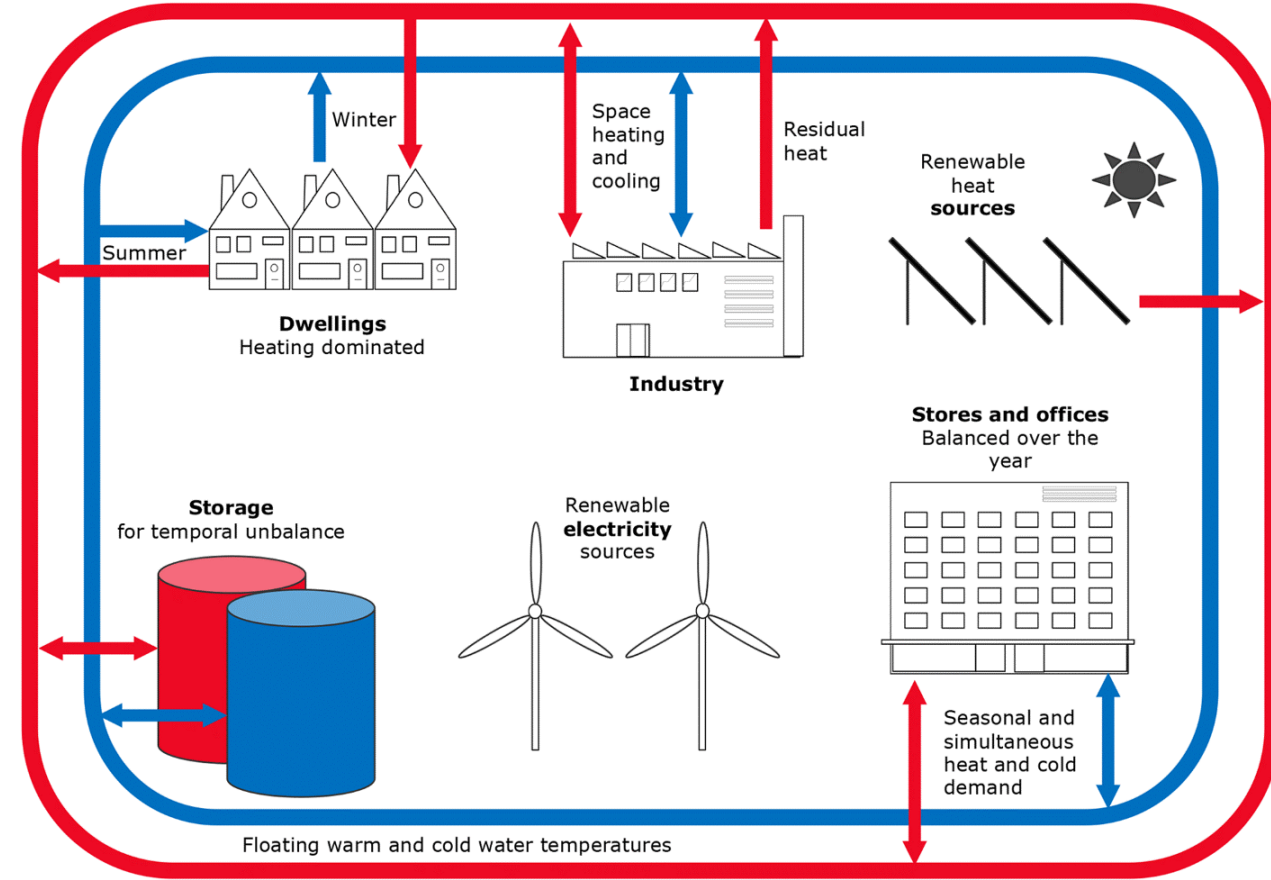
Winter

Summer

Dwellings
Heating dominated

Space heating and cooling

Residual heat

Industry

Renewable heat **sources**

Stores and offices
Balanced over the year

Storage
for temporal unbalance

Renewable **electricity** sources

Seasonal and simultaneous heat and cold demand

Floating warm and cold water temperatures